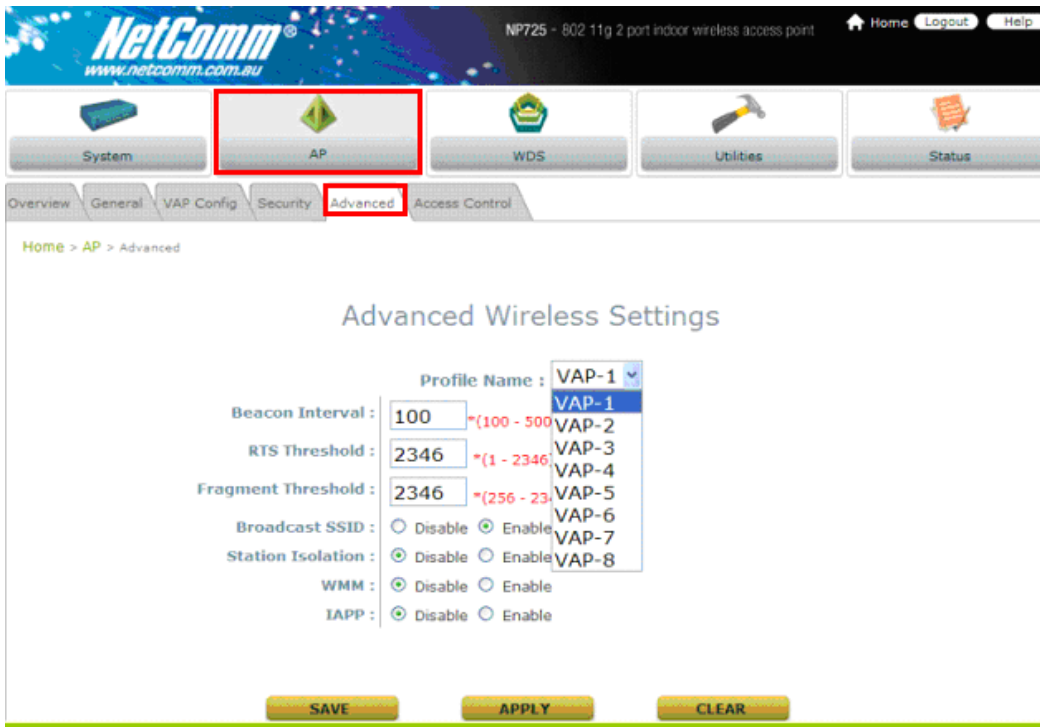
NetComm®
www.netcomm.com.au

NP725 - 802.11g 2 port indoor wireless access point

Home Logout Help

System AP WDS Utilities Status

Overview General VAP Config Security Advanced Access Control

Home > AP > Advanced

Advanced Wireless Settings

Profile Name : VAP-1

VAP-1
VAP-2
VAP-3
VAP-4
VAP-5
VAP-6
VAP-7
VAP-8

Beacon Interval : 100 *(100 - 500

RTS Threshold : 2346 *(1 - 2346)

Fragment Threshold : 2346 *(256 - 23

Broadcast SSID : Disable Enable

Station Isolation : Disable Enable

WMM : Disable Enable

IAPP : Disable Enable

SAVE APPLY CLEAR